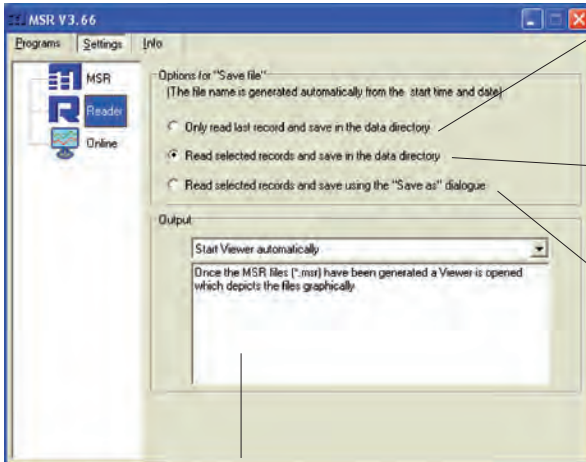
MSR V3.66

Programs Settings Info

MSR

Reader

Online

Options for "Save file"
(The file name is generated automatically from the start time and date)

Only read last record and save in the data directory

Read selected records and save in the data directory

Read selected records and save using the "Save as" dialogue

Output

Start Viewer automatically

Once the MSR files (*.msr) have been generated a Viewer is opened which depicts the files graphically